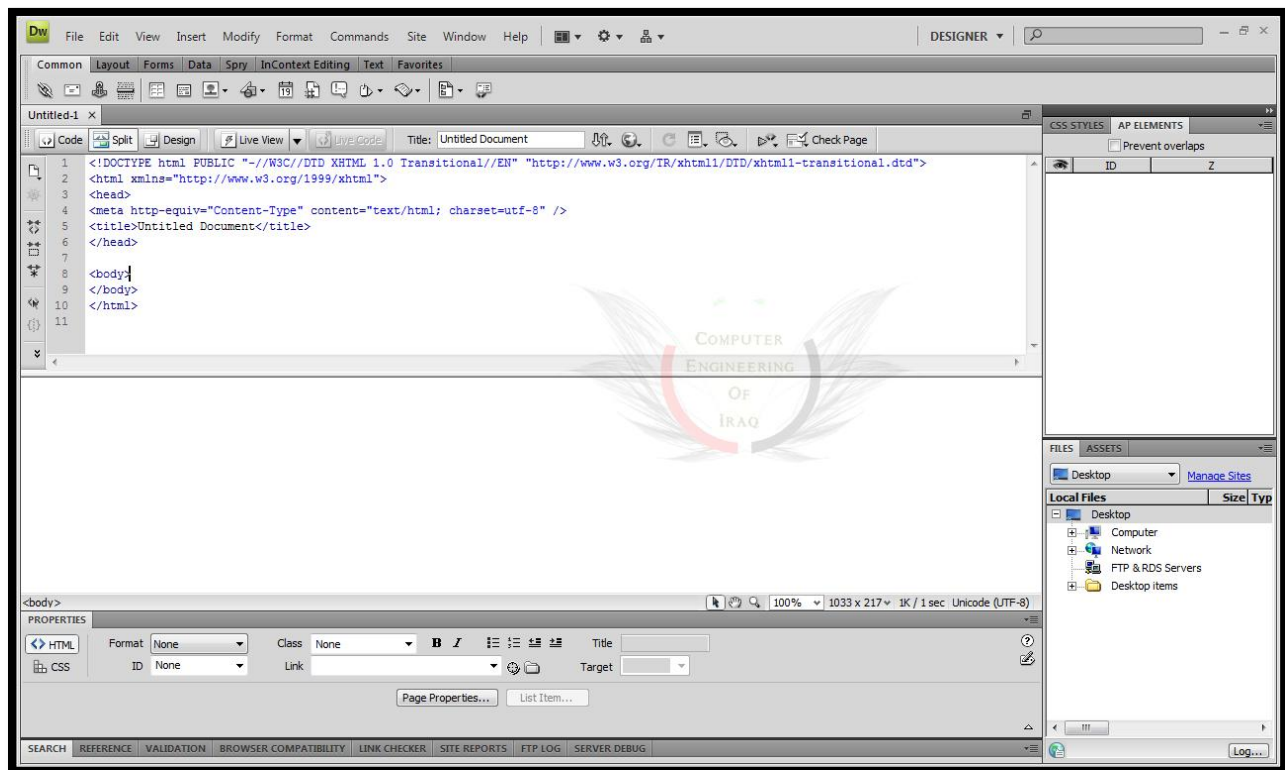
Dw File Edit View Insert Modify Format Commands Site Window Help DESIGNER ▾

Common Layout Forms Data Spry InContext Editing Text Favorites

Untitled-1 ×

Code Split Design Live View Live Code Title: Untitled Document Check Page

1 <!DOCTYPE html PUBLIC "-//W3C//DTD XHTML 1.0 Transitional//EN" "http://www.w3.org/TR/xhtml1/DTD/xhtml1-transitional.dtd">
2 <html xmlns="http://www.w3.org/1999/xhtml">
3 <head>
4 <meta http-equiv="Content-Type" content="text/html; charset=utf-8" />
5 <title>Untitled Document</title>
6 </head>
7
8 <body>
9 </body>
10 </html>
11

COMPUTER ENGINEERING OF IRAQ

<body> 100% 1033 x 217 1K / 1 sec Unicode (UTF-8)

PROPERTIES

HTML Format None Class None B I Title
CSS ID None Link Target

Page Properties... List Item...

SEARCH REFERENCE VALIDATION BROWSER COMPATIBILITY LINK CHECKER SITE REPORTS FTP LOG SERVER DEBUG

CSS STYLES AP ELEMENTS
Prevent overlaps
ID Z

FILES ASSETS
Desktop Manage Sites
Local Files Size Typ
Desktop
Computer
Network
FTP & RDS Servers
Desktop items

Log...